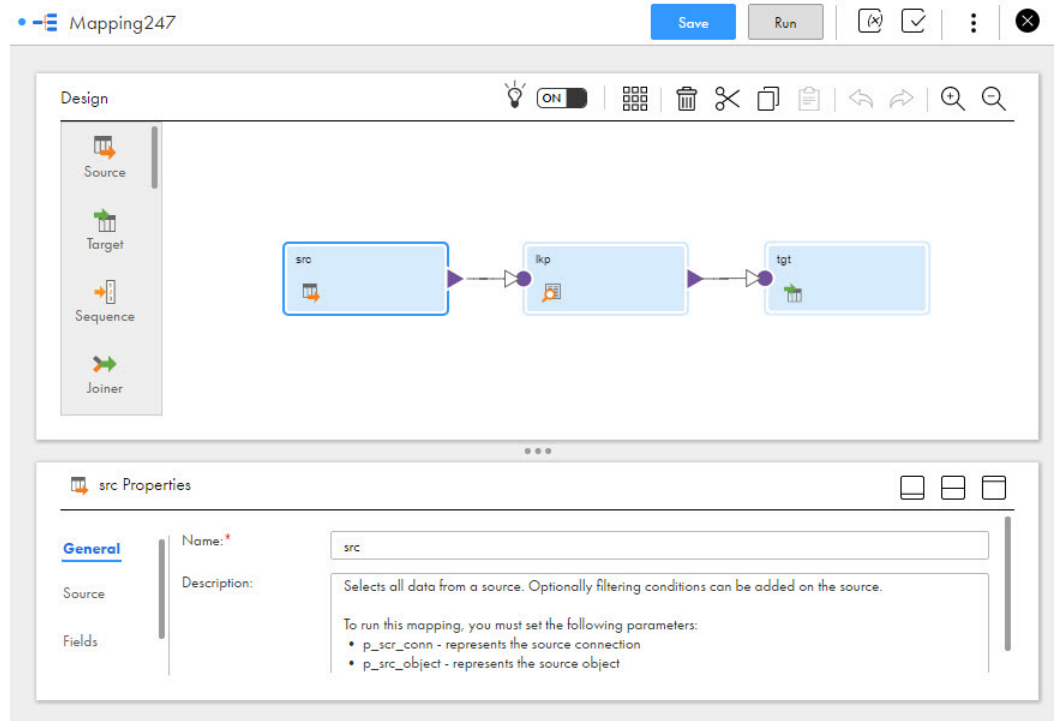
Mapping247

Save Run

(x)

Design

ON

Source

Target

Sequence

Joiner

src

lkp

tgt

src Properties

General

Source

Fields

Name:*

src

Description:

Selects all data from a source. Optionally filtering conditions can be added on the source.

To run this mapping, you must set the following parameters:

- p_scr_conn - represents the source connection
- p_src_object - represents the source object